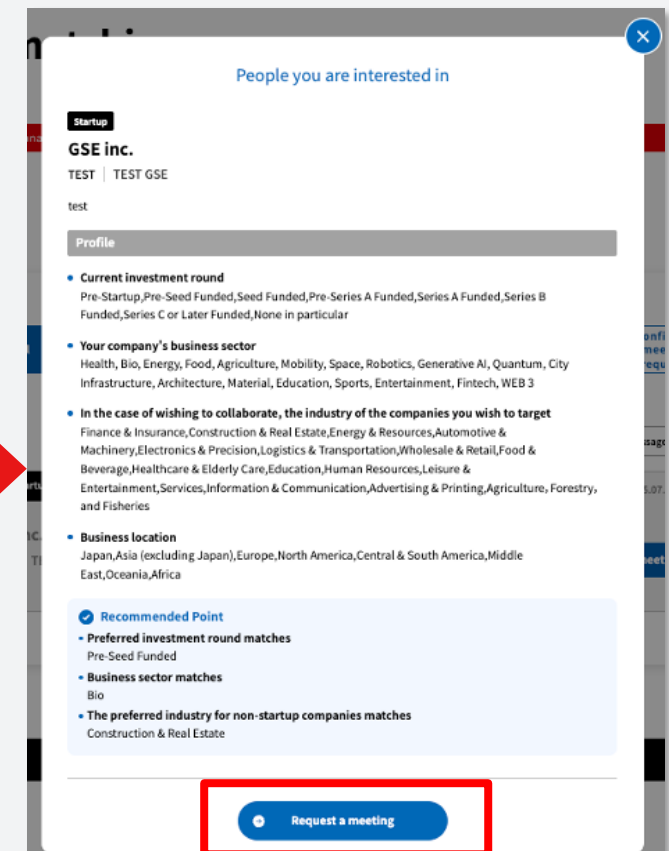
People you are interested in

Startup

GSE inc.

TEST | TEST GSE

test

Profile

- Current investment round
Pre-Startup,Pre-Seed Funded,Seed Funded,Pre-Series A Funded,Series A Funded,Series B Funded,Series C or Later Funded,None in particular

- Your company's business sector
Health, Bio, Energy, Food, Agriculture, Mobility, Space, Robotics, Generative AI, Quantum, City Infrastructure, Architecture, Material, Education, Sports, Entertainment, Fintech, WEB 3

- In the case of wishing to collaborate, the industry of the companies you wish to target
Finance & Insurance,Construction & Real Estate,Energy & Resources,Automotive & Machinery,Electronics & Precision,Logistics & Transportation,Wholesale & Retail,Food & Beverage,Healthcare & Elderly Care,Education,Human Resources,Leisure & Entertainment,Services,Information & Communication,Advertising & Printing,Agriculture, Forestry, and Fisheries

- Business location
Japan,Asia (excluding Japan),Europe,North America,Central & South America,Middle East,Oceania,Africa

Recommended Point

- Preferred investment round matches
Pre-Seed Funded

- Business sector matches
Bio

- The preferred industry for non-startup companies matches
Construction & Real Estate

Request a meeting